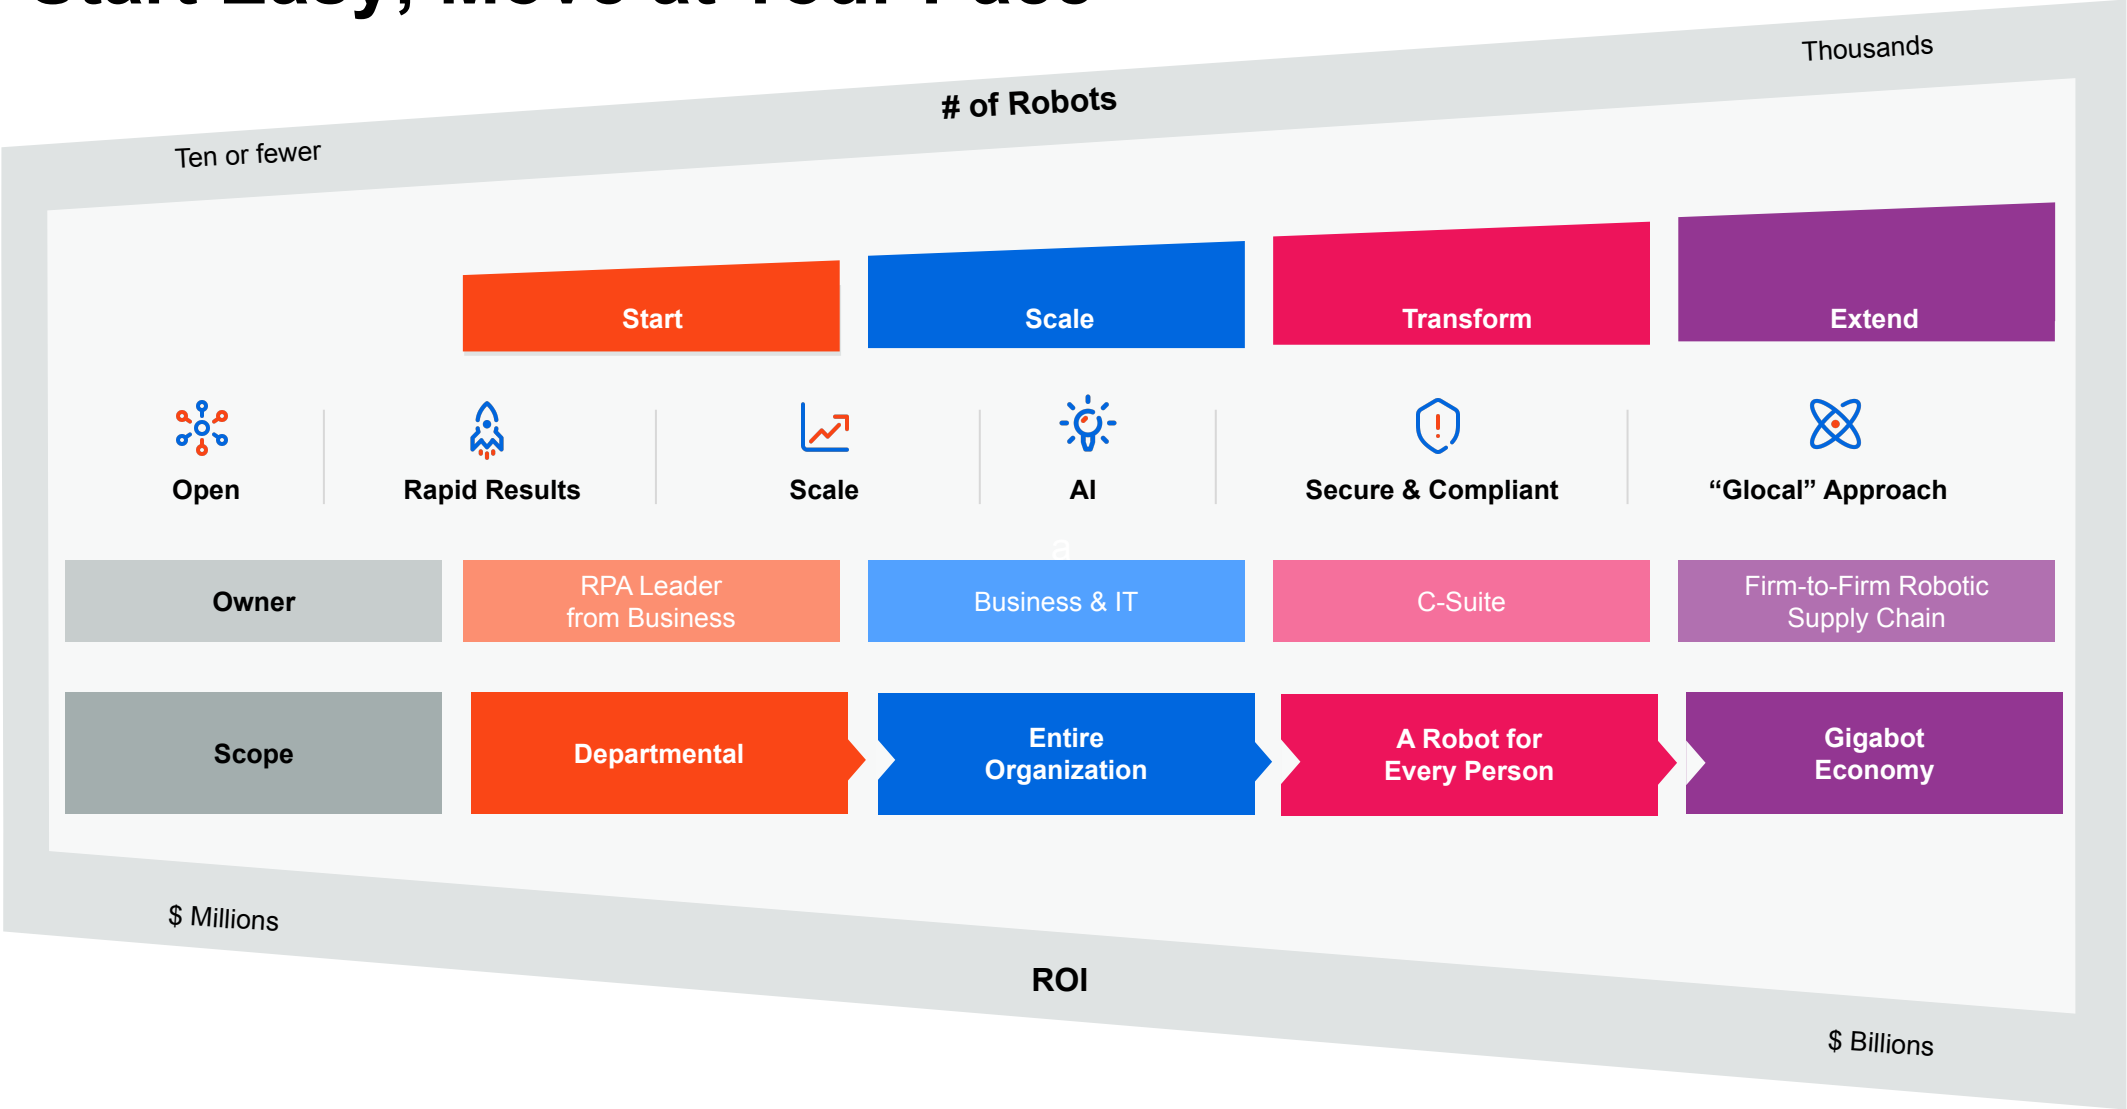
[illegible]

Thousands

# of Robots

Ten or fewer

Start

Scale

Transform

Extend

Open

Rapid Results

Scale

AI

Secure & Compliant

“Glocal” Approach

Owner

RPA Leader from Business

Business & IT

C-Suite

Firm-to-Firm Robotic Supply Chain

Scope

Departmental

Entire Organization

A Robot for Every Person

Gigabot Economy

$ Millions

ROI

$ Billions